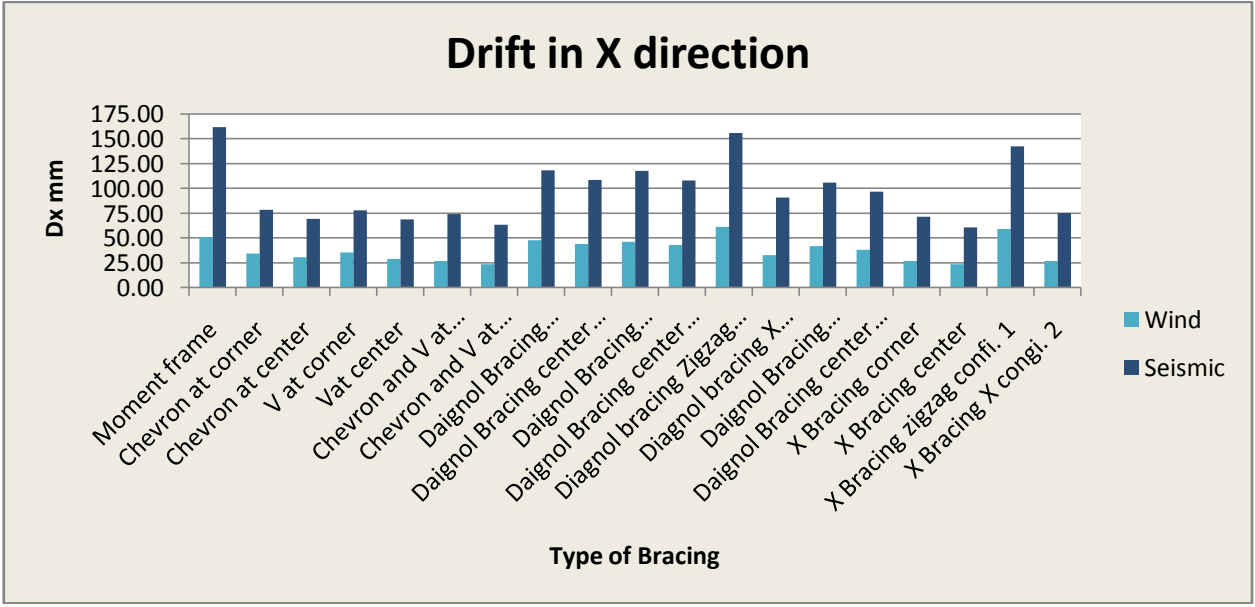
Drift in X direction

Dx mm

175.00
150.00
125.00
100.00
75.00
50.00
25.00
0.00

Moment frame
Chevron at corner
Chevron at center
V at corner
Vat center
Chevron and V at...
Chevron and V at...
Daignol Bracing...
Daignol Bracing center...
Daignol Bracing...
Daignol Bracing center...
Diagnol bracing Zigzag...
Diagnol bracing X...
Daignol Bracing...
Daignol Bracing center...
X Bracing corner
X Bracing center
X Bracing zigzag confi. 1
X Bracing X congi. 2

Wind
Seismic

Type of Bracing